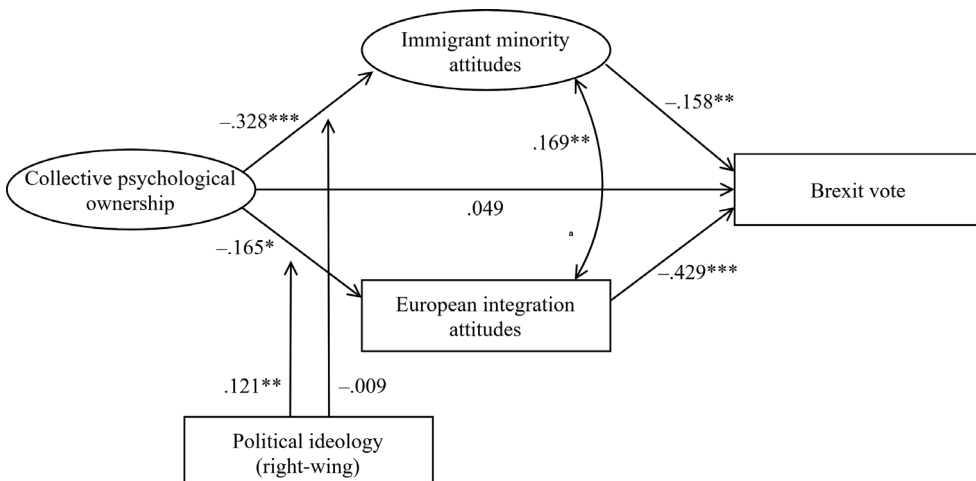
Immigrant minority attitudes

–.328***

–.158**

.169**

Collective psychological ownership

Brexit vote

.049

a

–.165*

–.429***

European integration attitudes

.121**

–.009

Political ideology (right-wing)